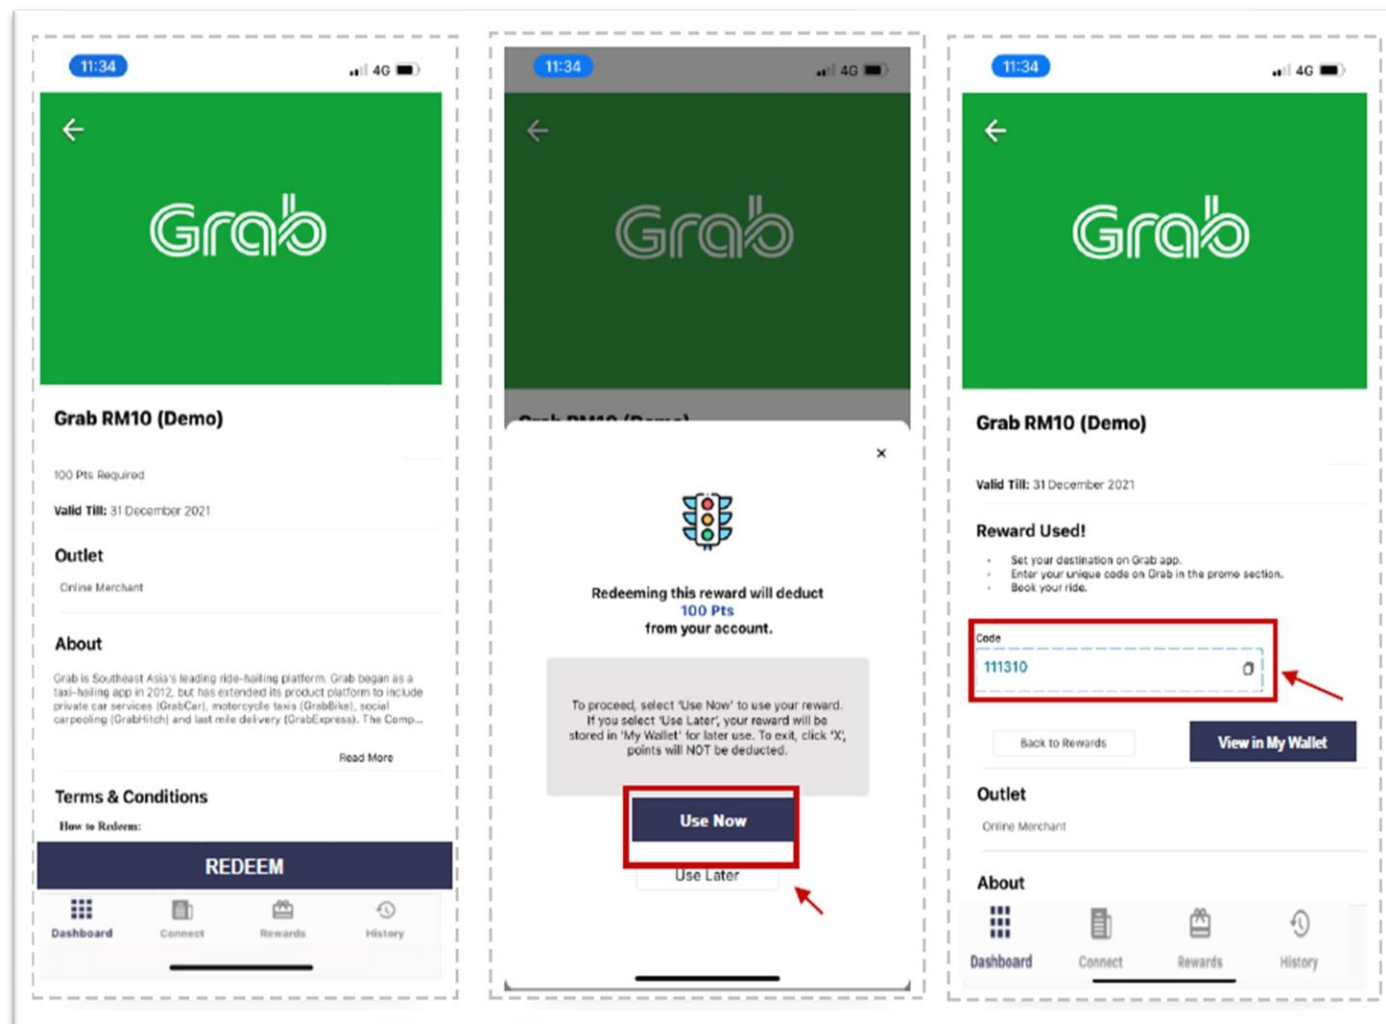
11:34
4G

Grab

Grab RM10 (Demo)

100 Pts Required

Valid Till: 31 December 2021

Outlet

Online Merchant

About

Grab is Southeast Asia's leading ride-hailing platform. Grab began as a taxi-hailing app in 2012, but has extended its product platform to include private car services (GrabCar), motorcycle taxis (GrabBike), social carpooling (GrabHitch) and last mile delivery (GrabExpress). The Comp...

Read More

Terms & Conditions

How to Redeem:

REDEEM

Dashboard Connect Rewards History

11:34
4G

Grab

Grab RM10 (Demo)

×

Redeeming this reward will deduct
100 Pts
from your account.

To proceed, select 'Use Now' to use your reward. If you select 'Use Later', your reward will be stored in 'My Wallet' for later use. To exit, click 'X', points will NOT be deducted.

Use Now

Use Later

11:34
4G

Grab

Grab RM10 (Demo)

Valid Till: 31 December 2021

Reward Used!

Set your destination on Grab app.
Enter your unique code on Grab in the promo section.
Book your ride.

Code
111310

Back to Rewards

View in My Wallet

Outlet

Online Merchant

About

Dashboard Connect Rewards History